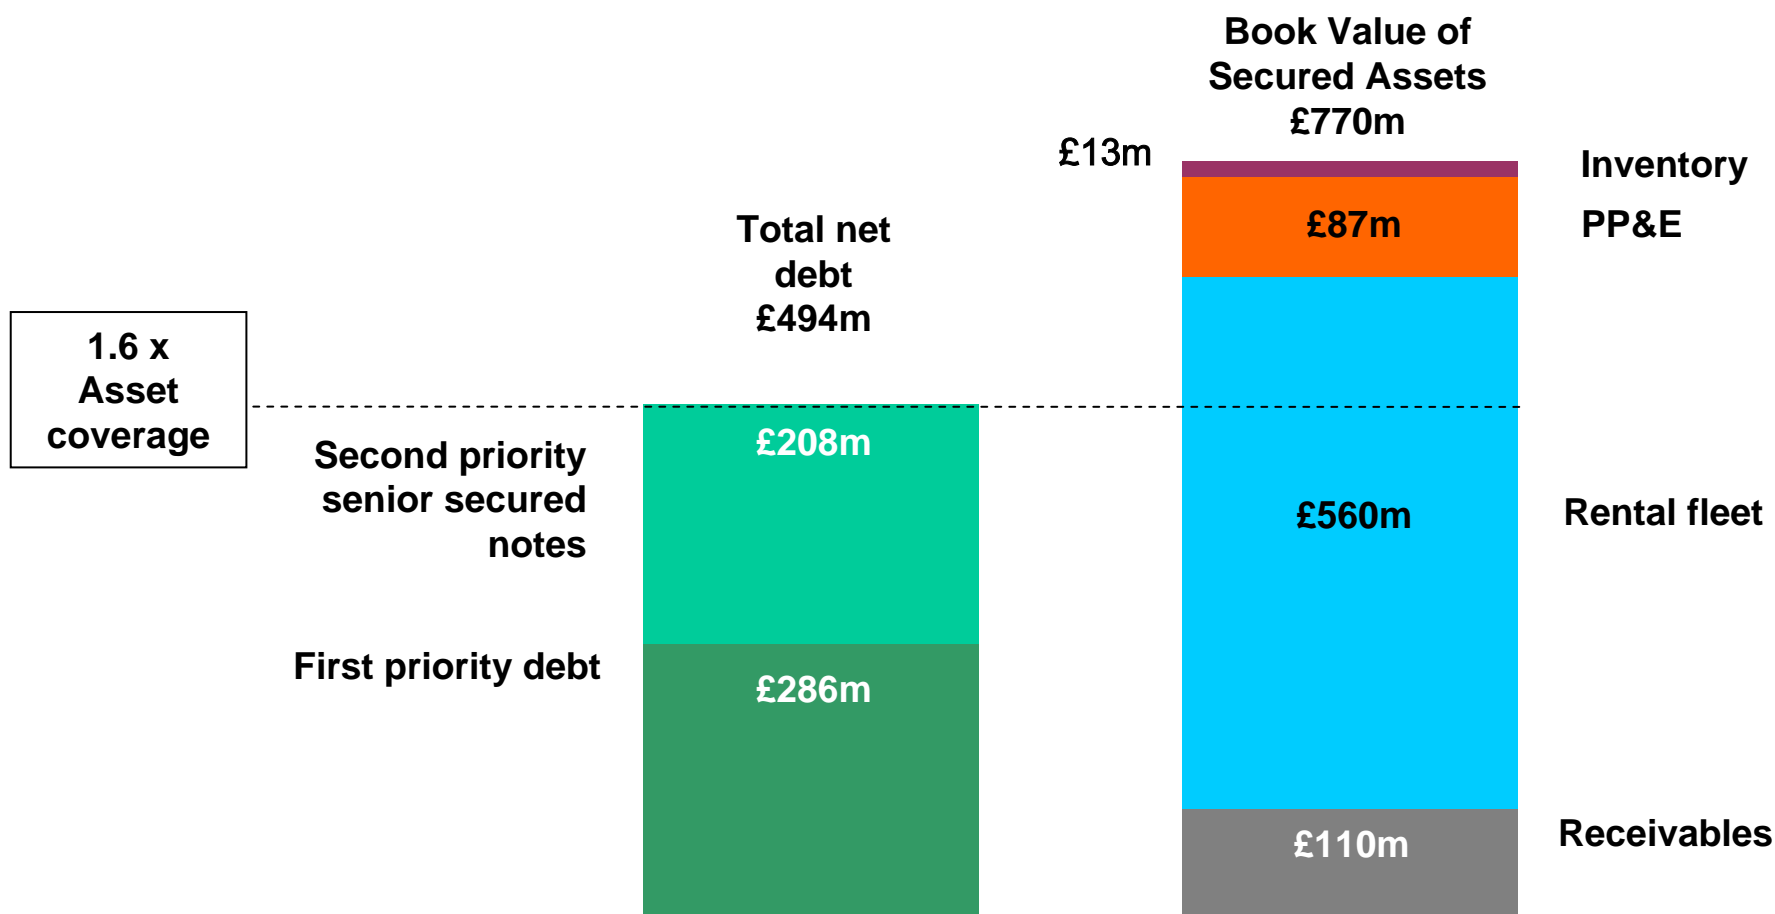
Book Value of Secured Assets £770m

£13m

Inventory

£87m

PP&E

Total net debt £494m

1.6 x Asset coverage

Second priority senior secured notes

£208m

£560m

Rental fleet

First priority debt

£286m

£110m

Receivables